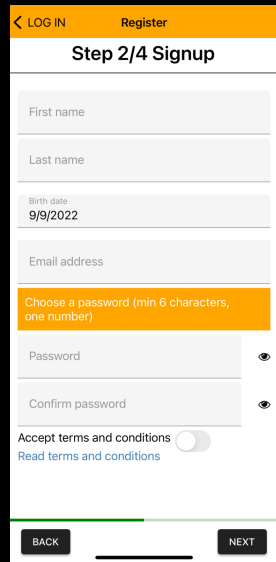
LOG IN Register

Step 2/4 Signup

First name

Last name

Birth date
9/9/2022

Email address

Choose a password (min 6 characters, one number)

Password

Confirm password

Accept terms and conditions

Read terms and conditions

BACK

NEXT